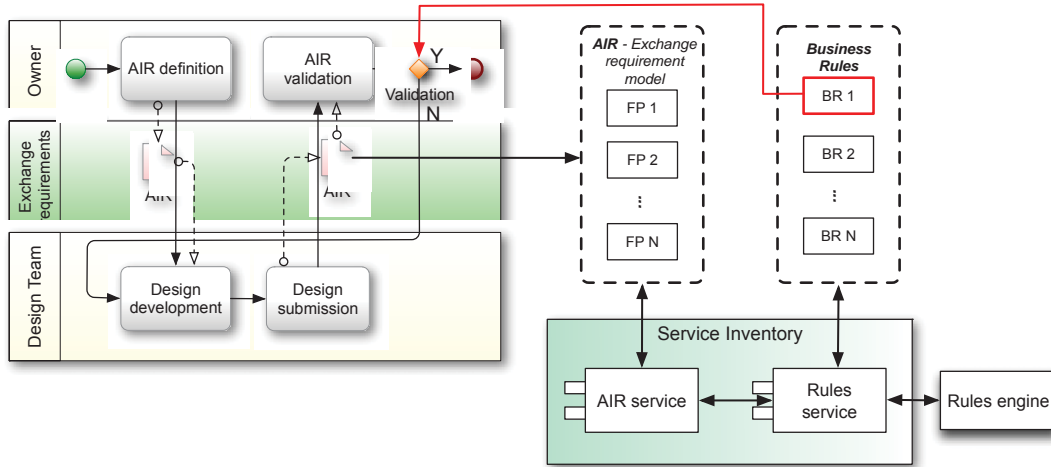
Owner

AIR definition

AIR validation

Y

Validation

N

Exchange requirements

AIR

AIR

Design Team

Design development

Design submission

AIR - Exchange requirement model

FP 1

FP 2

⋮

FP N

Business Rules

BR 1

BR 2

⋮

BR N

Service Inventory

AIR service

Rules service

Rules engine